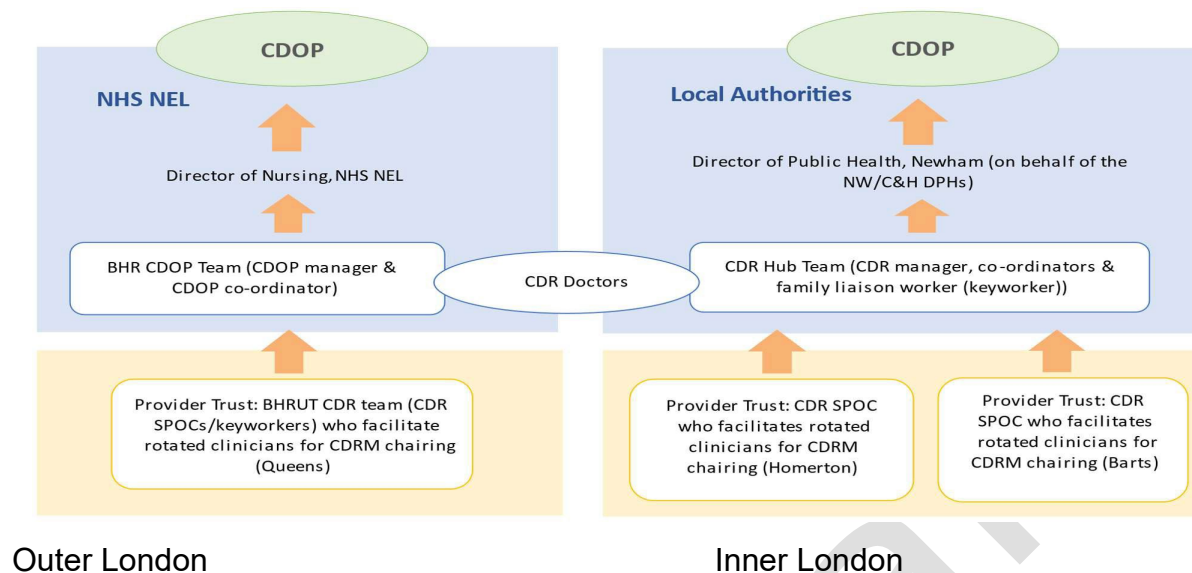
CDOP

NHS NEL

Director of Nursing, NHS NEL

BHR CDOP Team (CDOP manager & CDOP co-ordinator)

CDR Doctors

Provider Trust: BHRUT CDR team (CDR SPOCs/keyworkers) who facilitate rotated clinicians for CDRM chairing (Queens)

Outer London

CDOP

Local Authorities

Director of Public Health, Newham (on behalf of the NW/C&H DPHs)

CDR Hub Team (CDR manager, co-ordinators & family liaison worker (keyworker))

Provider Trust: CDR SPOC who facilitates rotated clinicians for CDRM chairing (Homerton)

Provider Trust: CDR SPOC who facilitates rotated clinicians for CDRM chairing (Barts)

Inner London